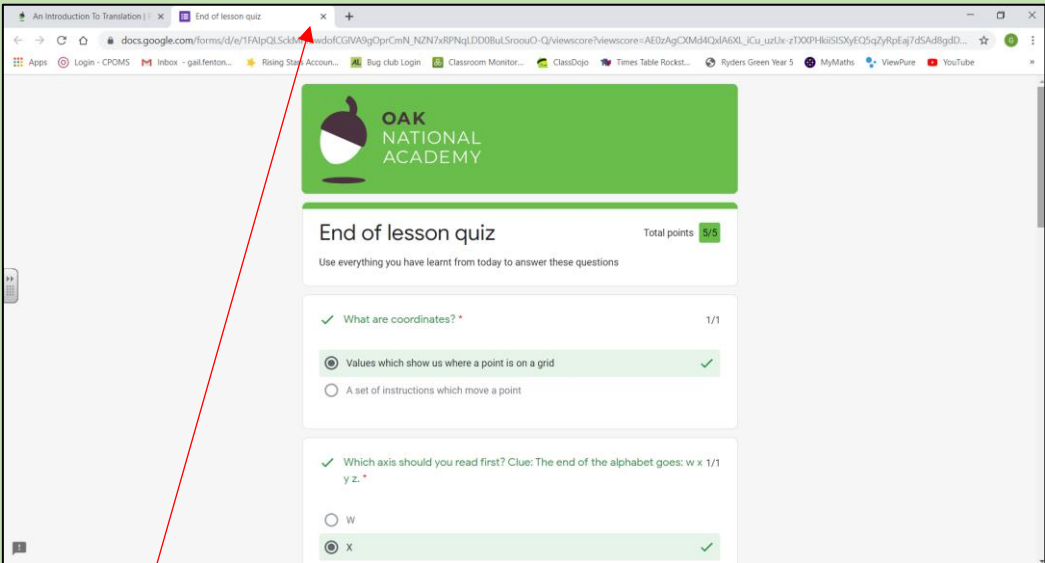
An Introduction To Translation | ×
End of lesson quiz ×
+

docs.google.com/forms/d/e/1FAIpQLSckN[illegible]wdofCGIVA9gOprCmN_NZN7xRPNqLDD0BuLSroouO-Q/viewscore?viewscore=AE0zAgCXMd4QxlA6XL_iCu_uzUx-zTXXPHkiISISXyEQ5qZyRpEaj7dSAd8gdD...

Apps Login - CPOMS Inbox - gail.fenton... Rising Stars Accoun... Bug club Login Classroom Monitor... ClassDojo Times Table Rockst... Ryders Green Year 5 MyMaths ViewPure YouTube

OAK NATIONAL ACADEMY

End of lesson quiz

Total points 5/5

Use everything you have learnt from today to answer these questions

What are coordinates? *

1/1

Values which show us where a point is on a grid

A set of instructions which move a point

Which axis should you read first? Clue: The end of the alphabet goes: w x y z. *

1/1

W

X